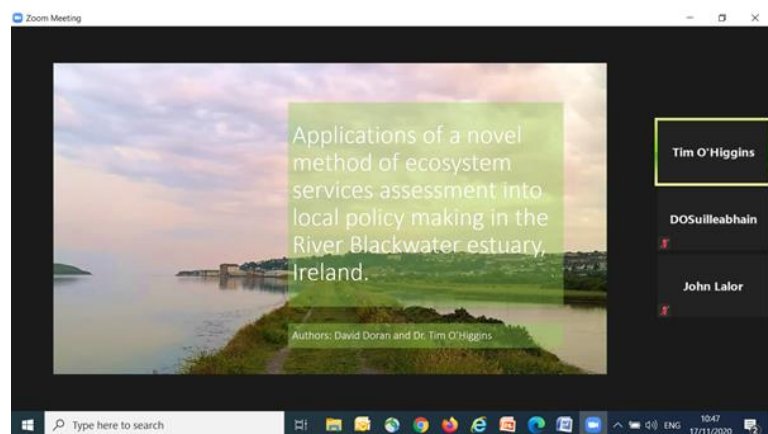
Zoom Meeting

Applications of a novel method of ecosystem services assessment into local policy making in the River Blackwater estuary, Ireland.

Authors: David Doran and Dr. Tim O'Higgins

Tim O'Higgins

DOSuilleabhain

John Lalor

Type here to search

ENG 10:47 17/11/2020